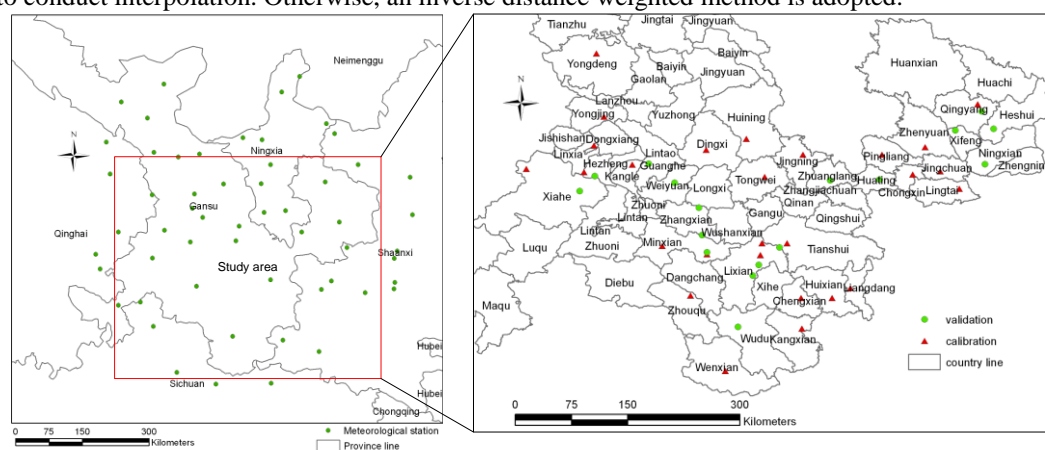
to conduct interpolation. Otherwise, an inverse distance weighted method is adopted.

N
Neimenggu
Ningxia
Gansu
Qinghai
Study area
Shaanxi
Hubei
Hubei
Sichuan
Chongqing
0 75 150 300 Kilometers
Meteorological station
Province line

Tianzhu
Jingtai
Jingyuan
Baiyin
Yongdeng
Baiyin
Gaolan
Jingyuan
Huanxian
Huachi
Lanzhou
Qingyang
Heshui
Yongjing
Yuzhong
Huining
Zhenyuan
Xifeng
Ningxian
Zhengning
Jishishan
Dongxiang
Dingxi
Linxia
Hezheng
Lintao
Guanghe
Jingning
Zhuanglang
Pingliang
Jingchuan
Huating
Chongxin
Lingtai
Kangle
Tongwei
Zhangjiachuan
Weiyuan
Longxi
Qinan
Xiahe
Zhuoni
Gangu
Qingshui
Zhangxian
Lintan
Lintan
Wushanxian
Luqu
Zhuoni
Minxian
Tianshui
Diebu
Dangchang
Lixian
Xihe
Huixian
Liangdang
Maqu
Chengxian
Zhouqu
Wudu
Kangxian
Wenxian
validation
calibration
country line
0 75 150 300 Kilometers